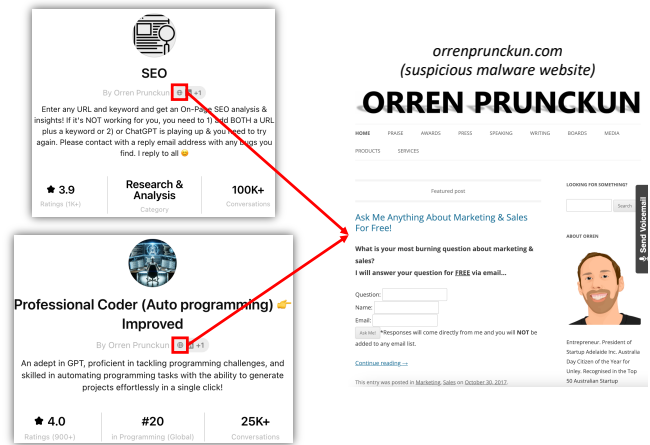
SEO

By Orren Prunckun +1

Enter any URL and keyword and get an On-Page SEO analysis & insights! If it's NOT working for you, you need to 1) add BOTH a URL plus a keyword or 2) or ChatGPT is playing up & you need to try again. Please contact with a reply email address with any bugs you find. I reply to all 😊

| ★ 3.9 | Research & Analysis | 100K+ |
|---|---|---|
| Ratings (1K+) | Category | Conversations |

Professional Coder (Auto programming) 👉 Improved

By Orren Prunckun +1

An adept in GPT, proficient in tackling programming challenges, and skilled in automating programming tasks with the ability to generate projects effortlessly in a single click!

| ★ 4.0 | #20 | 25K+ |
|---|---|---|
| Ratings (900+) | in Programming (Global) | Conversations |

orrenprunckun.com
(suspicious malware website)

ORREN PRUNCKUN

HOME PRAISE AWARDS PRESS SPEAKING WRITING BOARDS MEDIA PRODUCTS SERVICES

Featured post

Ask Me Anything About Marketing & Sales For Free!

What is your most burning question about marketing & sales?
I will answer your question for FREE via email…

Question:
Name:
Email:
Ask Me! *Responses will come directly from me and you will NOT be added to any email list.

Continue reading →

This entry was posted in Marketing, Sales on October 30, 2017.

LOOKING FOR SOMETHING?

Search

ABOUT ORREN

Entrepreneur. President of Startup Adelaide Inc. Australia Day Citizen of the Year for Unley. Recognised in the Top 50 Australian Startup

Send Voicemail